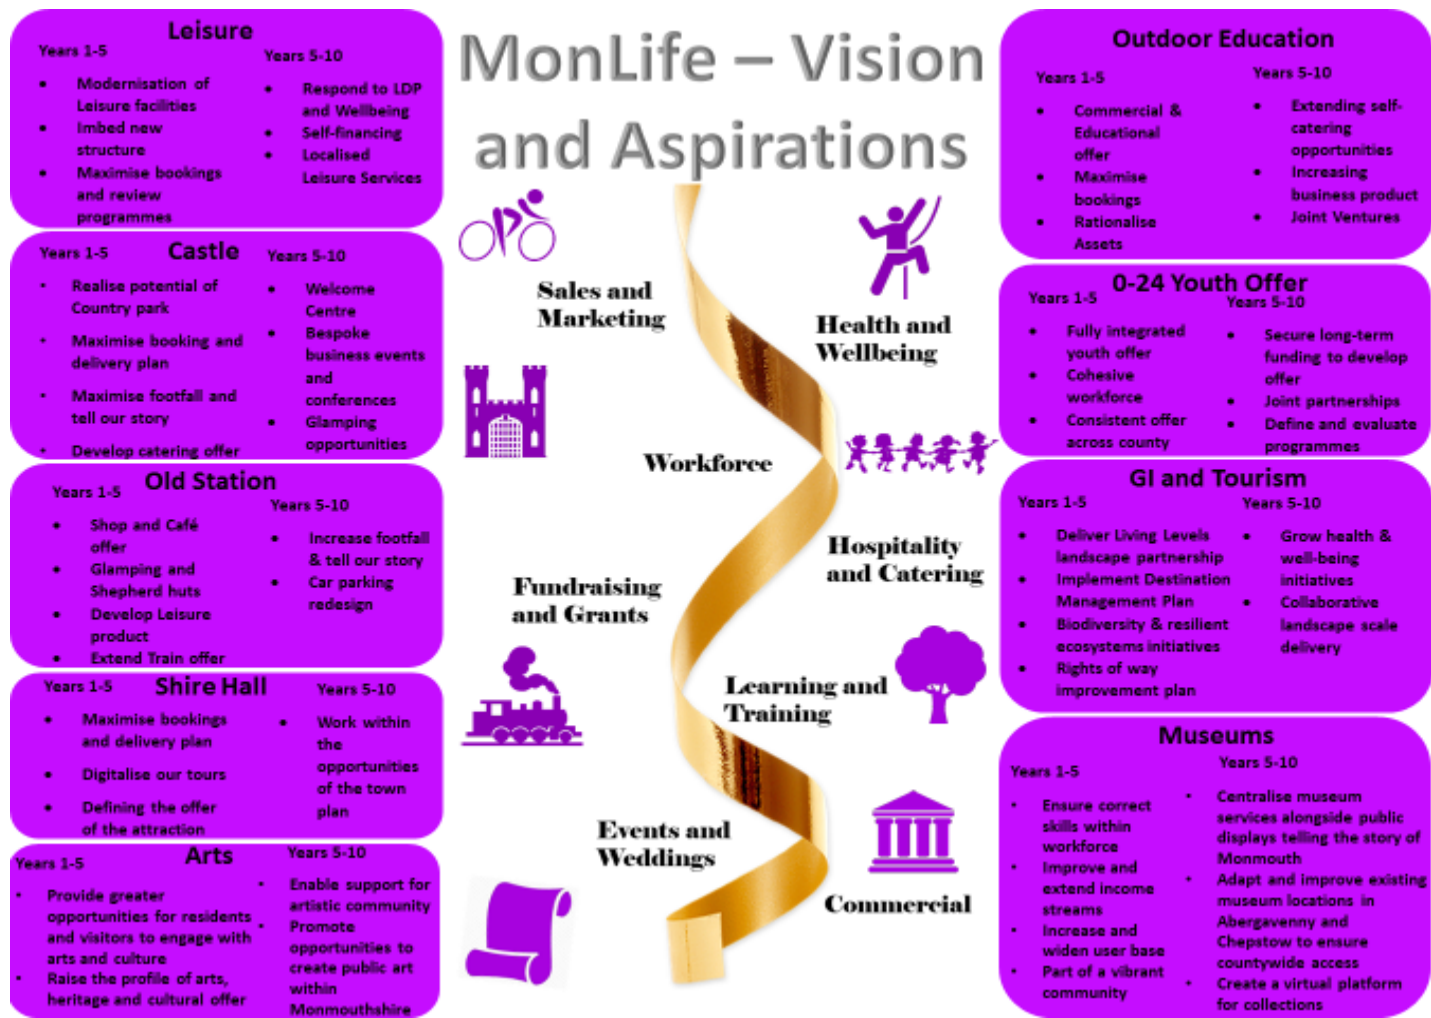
MonLife – Vision and Aspirations

Leisure
Years 1-5
- Modernisation of Leisure facilities
- Imbed new structure
- Maximise bookings and review programmes

Years 5-10
- Respond to LDP and Wellbeing
- Self-financing
- Localised Leisure Services

Castle
Years 1-5
- Realise potential of Country park
- Maximise booking and delivery plan
- Maximise footfall and tell our story
- Develop catering offer

Years 5-10
- Welcome Centre
- Bespoke business events and conferences
- Glamping opportunities

Old Station
Years 1-5
- Shop and Café offer
- Glamping and Shepherd huts
- Develop Leisure product
- Extend Train offer

Years 5-10
- Increase footfall & tell our story
- Car parking redesign

Shire Hall
Years 1-5
- Maximise bookings and delivery plan
- Digitalise our tours
- Defining the offer of the attraction

Years 5-10
- Work within the opportunities of the town plan

Arts
Years 1-5
- Provide greater opportunities for residents and visitors to engage with arts and culture
- Raise the profile of arts, heritage and cultural offer

Years 5-10
- Enable support for artistic community
- Promote opportunities to create public art within Monmouthshire

Sales and Marketing

Health and Wellbeing

Workforce

Hospitality and Catering

Fundraising and Grants

Learning and Training

Events and Weddings

Commercial

Outdoor Education
Years 1-5
- Commercial & Educational offer
- Maximise bookings
- Rationalise Assets

Years 5-10
- Extending self-catering opportunities
- Increasing business product
- Joint Ventures

0-24 Youth Offer
Years 1-5
- Fully integrated youth offer
- Cohesive workforce
- Consistent offer across county

Years 5-10
- Secure long-term funding to develop offer
- Joint partnerships
- Define and evaluate programmes

GI and Tourism
Years 1-5
- Deliver Living Levels landscape partnership
- Implement Destination Management Plan
- Biodiversity & resilient ecosystems initiatives
- Rights of way improvement plan

Years 5-10
- Grow health & well-being initiatives
- Collaborative landscape scale delivery

Museums
Years 1-5
- Ensure correct skills within workforce
- Improve and extend income streams
- Increase and widen user base
- Part of a vibrant community

Years 5-10
- Centralise museum services alongside public displays telling the story of Monmouth
- Adapt and improve existing museum locations in Abergavenny and Chepstow to ensure countywide access
- Create a virtual platform for collections